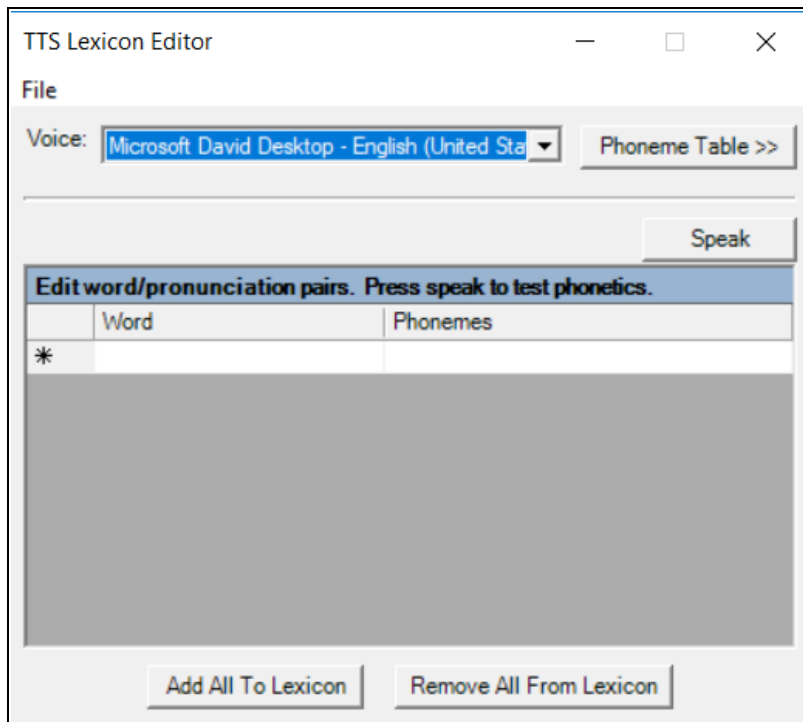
TTS Lexicon Editor

File

Voice: Microsoft David Desktop - English (United Sta

Phoneme Table >>

Speak

Edit word/pronunciation pairs. Press speak to test phonetics.

| | Word | Phonemes |
|---|---|---|
| * | | |

Add All To Lexicon

Remove All From Lexicon